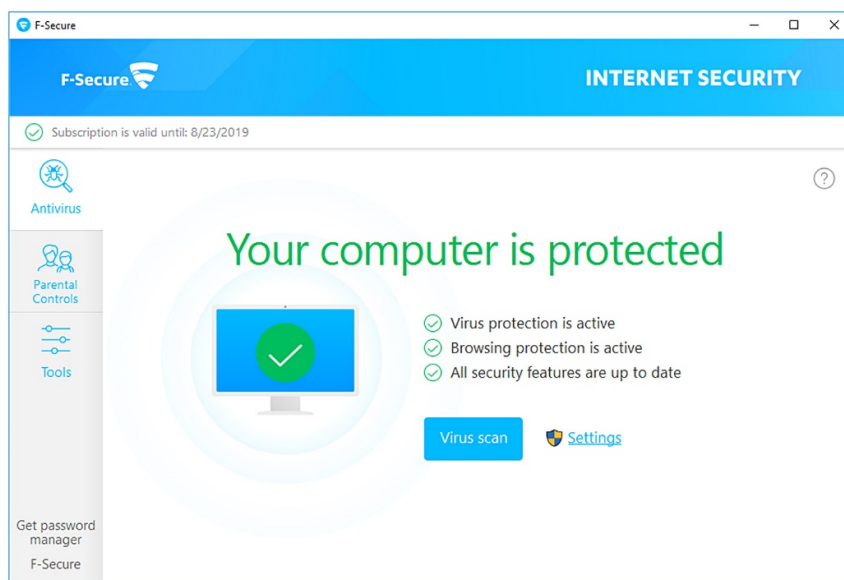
F-Secure

F-Secure

INTERNET SECURITY

Subscription is valid until: 8/23/2019

Antivirus

Parental Controls

Tools

Get password manager

F-Secure

?

Your computer is protected

Virus protection is active

Browsing protection is active

All security features are up to date

Virus scan

Settings